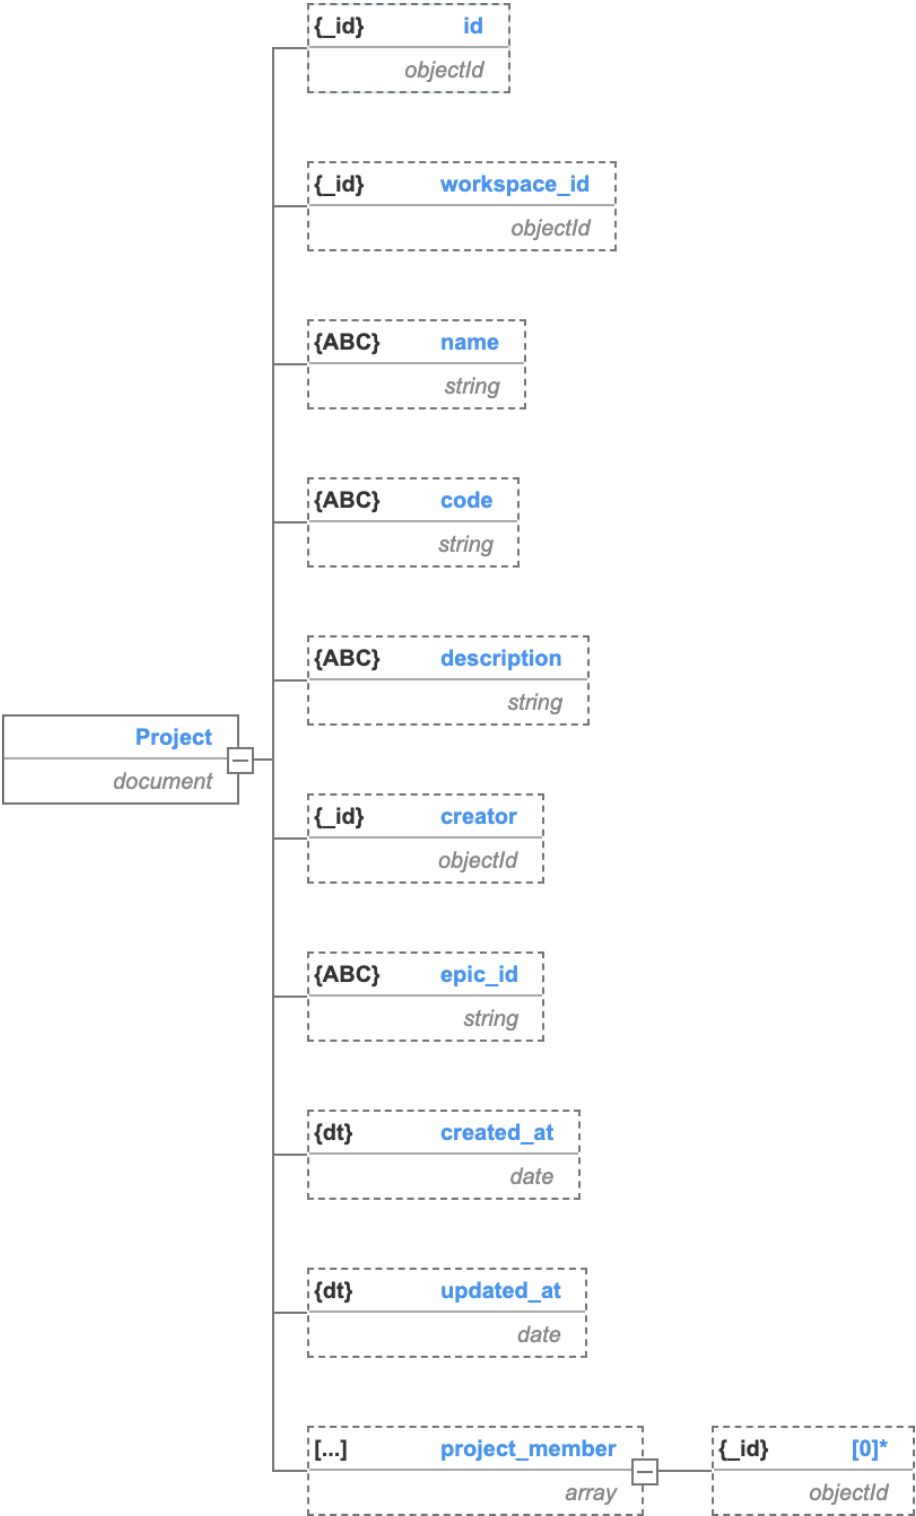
Project
document

{_id} id
objectId

{_id} workspace_id
objectId

{ABC} name
string

{ABC} code
string

{ABC} description
string

{_id} creator
objectId

{ABC} epic_id
string

{dt} created_at
date

{dt} updated_at
date

[...] project_member
array

{_id} [0]*
objectId